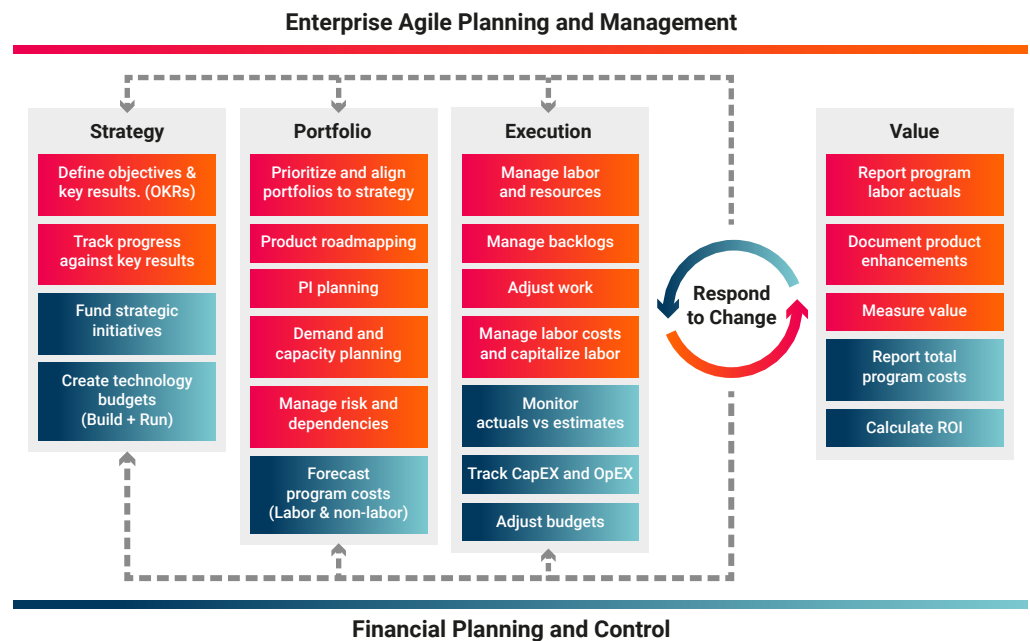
Enterprise Agile Planning and Management

Strategy

Define objectives & key results. (OKRs)

Track progress against key results

Fund strategic initiatives

Create technology budgets (Build + Run)

Portfolio

Prioritize and align portfolios to strategy

Product roadmapping

PI planning

Demand and capacity planning

Manage risk and dependencies

Forecast program costs (Labor & non-labor)

Execution

Manage labor and resources

Manage backlogs

Adjust work

Manage labor costs and capitalize labor

Monitor actuals vs estimates

Track CapEX and OpEX

Adjust budgets

Respond to Change

Value

Report program labor actuals

Document product enhancements

Measure value

Report total program costs

Calculate ROI

Financial Planning and Control